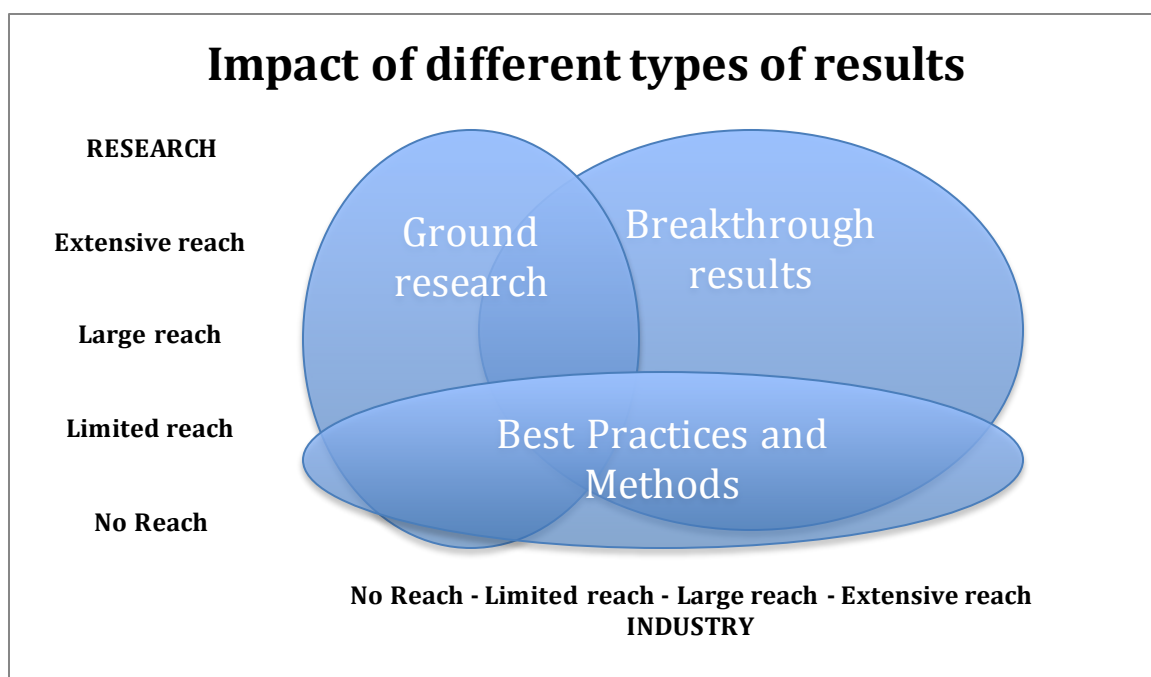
Impact of different types of results

RESEARCH

Extensive reach

Large reach

Limited reach

No Reach

Ground research

Breakthrough results

Best Practices and Methods

No Reach - Limited reach - Large reach - Extensive reach
INDUSTRY